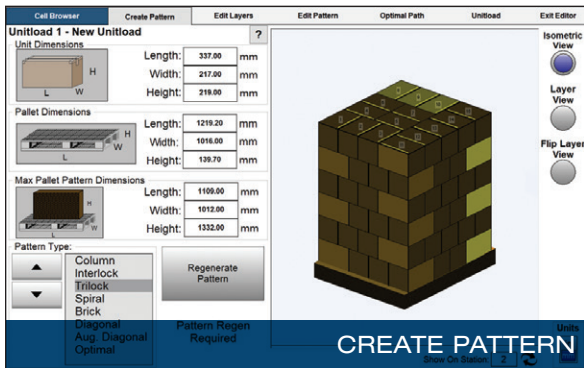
Cell Browser | Create Pattern | Edit Layers | Edit Pattern | Optimal Path | Unitload | Exit Editor

Unitload 1 - New Unitload ?

Unit Dimensions
H
L W
Length: 337.00 mm
Width: 217.00 mm
Height: 219.00 mm

Pallet Dimensions
H
W
L
Length: 1219.20 mm
Width: 1016.00 mm
Height: 139.70 mm

Max Pallet Pattern Dimensions
H
W
L
Length: 1109.00 mm
Width: 1012.00 mm
Height: 1332.00 mm

Pattern Type:
Column
Interlock
Trilock
Spiral
Brick
Diagonal
Aug. Diagonal
Optimal

Regenerate Pattern

Pattern Regen Required

Isometric View
Layer View
Flip Layer View

Units

Show On Station: 2

CREATE PATTERN